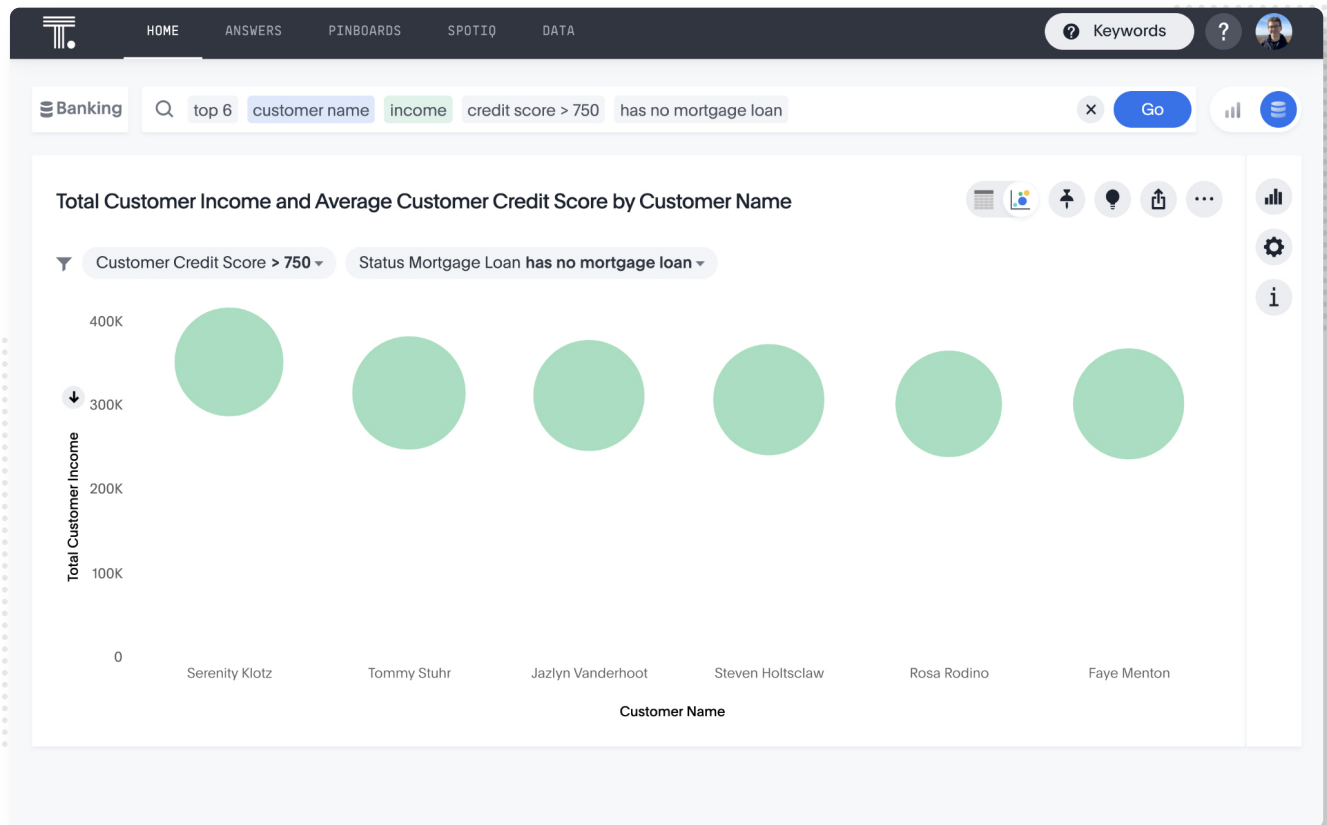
HOME ANSWERS PINBOARDS SPOTIQ DATA

Keywords ?

Banking

top 6 customer name income credit score > 750 has no mortgage loan

Go

Total Customer Income and Average Customer Credit Score by Customer Name

Customer Credit Score > 750

Status Mortgage Loan has no mortgage loan

400K
300K
200K
100K
0

Total Customer Income

Serenity Klotz
Tommy Stuhr
Jazlyn Vanderhoot
Steven Holtsclaw
Rosa Rodino
Faye Menton

Customer Name